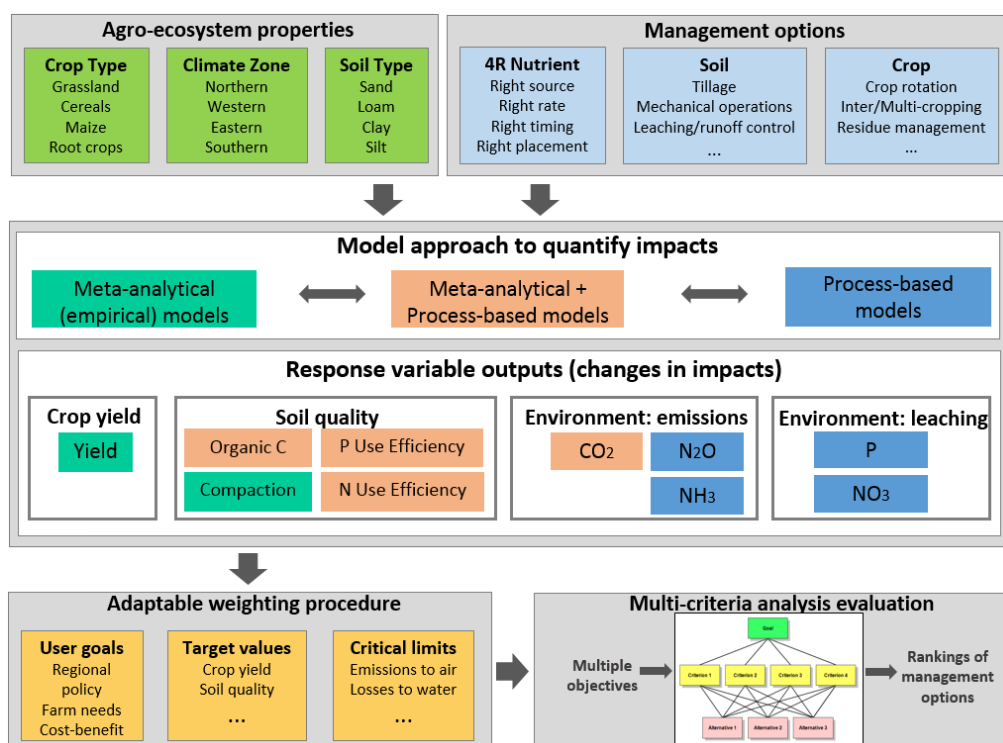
Agro-ecosystem properties

Crop Type
Grassland
Cereals
Maize
Root crops

Climate Zone
Northern
Western
Eastern
Southern

Soil Type
Sand
Loam
Clay
Silt

Management options

4R Nutrient
Right source
Right rate
Right timing
Right placement

Soil
Tillage
Mechanical operations
Leaching/runoff control
...

Crop
Crop rotation
Inter/Multi-cropping
Residue management
...

Model approach to quantify impacts

Meta-analytical (empirical) models

Meta-analytical + Process-based models

Process-based models

Response variable outputs (changes in impacts)

Crop yield
Yield

Soil quality
Organic C
P Use Efficiency
Compaction
N Use Efficiency

Environment: emissions
$CO_2$
$N_2O$
$NH_3$

Environment: leaching
P
$NO_3$

Adaptable weighting procedure

User goals
Regional policy
Farm needs
Cost-benefit

Target values
Crop yield
Soil quality
...

Critical limits
Emissions to air
Losses to water
...

Multi-criteria analysis evaluation

Multiple objectives

Goal
Criterion 1
Criterion 2
Criterion 3
Criterion 4
Alternative 1
Alternative 2
Alternative 3

Rankings of management options